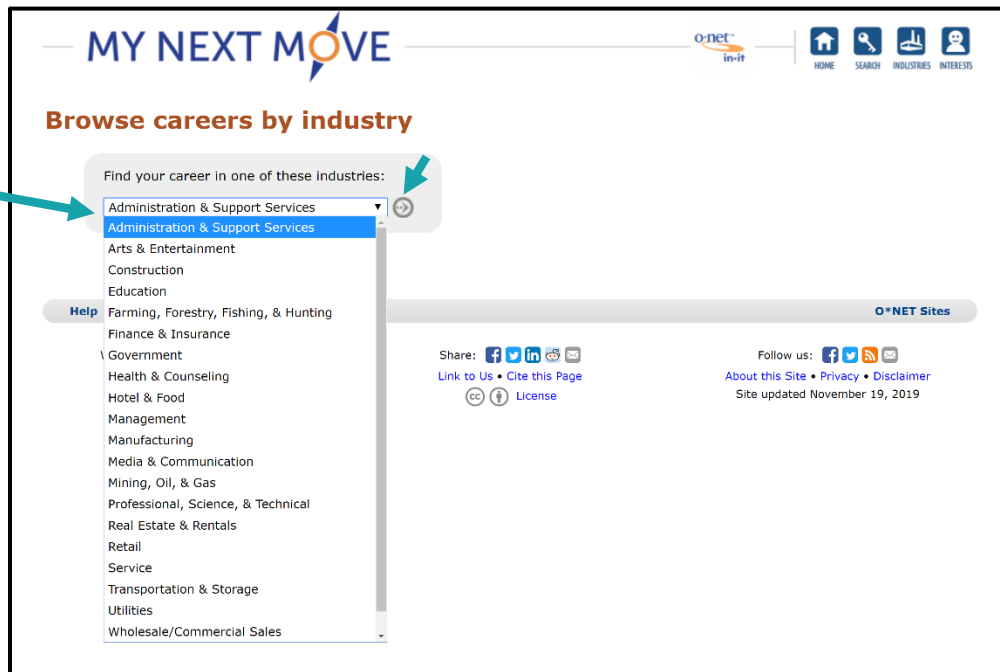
MY NEXT MOVE

o-net in-it

HOME SEARCH INDUSTRIES INTERESTS

Browse careers by industry

Find your career in one of these industries:

Administration & Support Services

Administration & Support Services
Arts & Entertainment
Construction
Education
Farming, Forestry, Fishing, & Hunting
Finance & Insurance
Government
Health & Counseling
Hotel & Food
Management
Manufacturing
Media & Communication
Mining, Oil, & Gas
Professional, Science, & Technical
Real Estate & Rentals
Retail
Service
Transportation & Storage
Utilities
Wholesale/Commercial Sales

Help

O*NET Sites

Share:

Link to Us • Cite this Page

License

Follow us:

About this Site • Privacy • Disclaimer

Site updated November 19, 2019